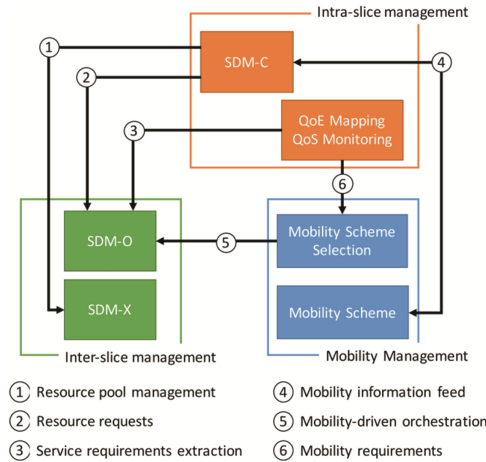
Intra-slice management

SDM-C

QoE Mapping
QoS Monitoring

1

2

3

4

6

5

SDM-O

SDM-X

Inter-slice management

Mobility Scheme Selection

Mobility Scheme

Mobility Management

1 Resource pool management
2 Resource requests
3 Service requirements extraction
4 Mobility information feed
5 Mobility-driven orchestration
6 Mobility requirements